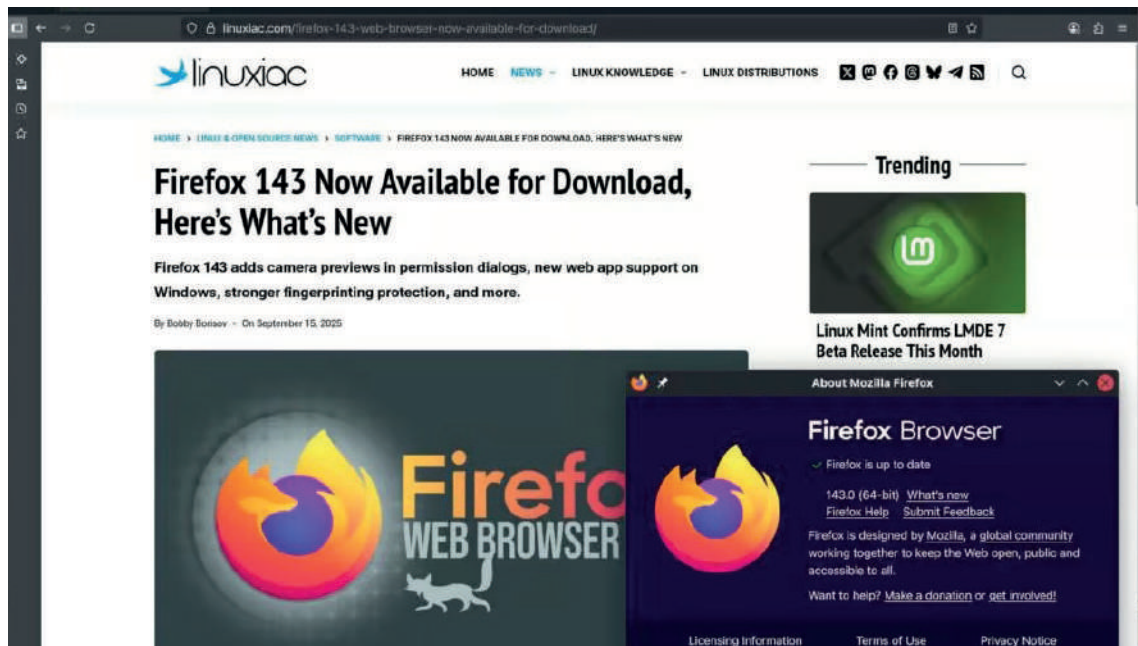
linuxiac.com/firefox-143-web-browser-now-available-for-download/

linuxiac

HOME NEWS LINUX KNOWLEDGE LINUX DISTRIBUTIONS

HOME › LINUX & OPEN SOURCE NEWS › SOFTWARE › FIREFOX 143 NOW AVAILABLE FOR DOWNLOAD, HERE'S WHAT'S NEW

Firefox 143 Now Available for Download, Here's What's New

Firefox 143 adds camera previews in permission dialogs, new web app support on Windows, stronger fingerprinting protection, and more.

By Bobby Borisov - On September 15, 2025

Firefo
WEB BROWSER

Trending

Linux Mint Confirms LMDE 7 Beta Release This Month

About Mozilla Firefox

Firefox Browser

Firefox is up to date

143.0 (64-bit) What's new
Firefox Help Submit Feedback

Firefox is designed by Mozilla, a global community working together to keep the Web open, public and accessible to all.

Want to help? Make a donation or get involved!

Licensing Information Terms of Use Privacy Notice